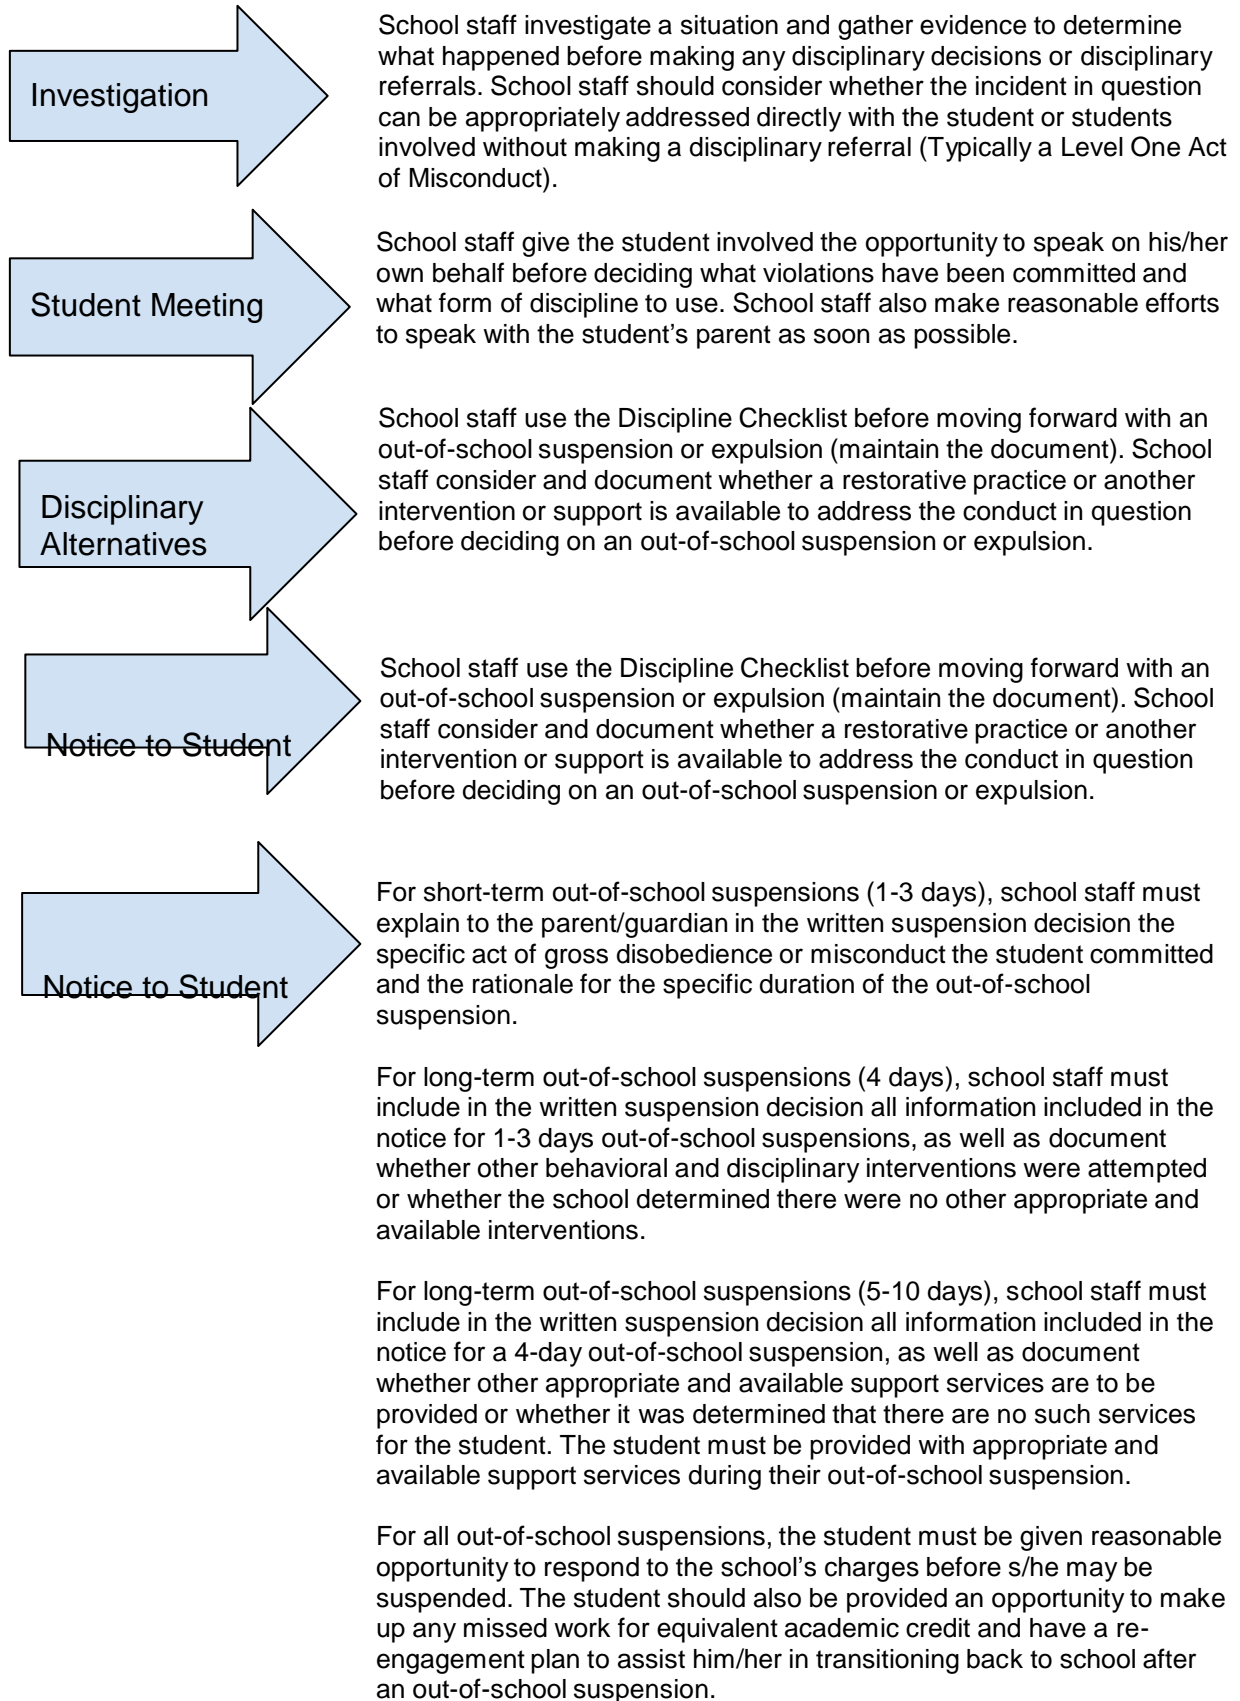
Investigation

School staff investigate a situation and gather evidence to determine what happened before making any disciplinary decisions or disciplinary referrals. School staff should consider whether the incident in question can be appropriately addressed directly with the student or students involved without making a disciplinary referral (Typically a Level One Act of Misconduct).

Student Meeting

School staff give the student involved the opportunity to speak on his/her own behalf before deciding what violations have been committed and what form of discipline to use. School staff also make reasonable efforts to speak with the student's parent as soon as possible.

Disciplinary Alternatives

School staff use the Discipline Checklist before moving forward with an out-of-school suspension or expulsion (maintain the document). School staff consider and document whether a restorative practice or another intervention or support is available to address the conduct in question before deciding on an out-of-school suspension or expulsion.

Notice to Student

School staff use the Discipline Checklist before moving forward with an out-of-school suspension or expulsion (maintain the document). School staff consider and document whether a restorative practice or another intervention or support is available to address the conduct in question before deciding on an out-of-school suspension or expulsion.

Notice to Student

For short-term out-of-school suspensions (1-3 days), school staff must explain to the parent/guardian in the written suspension decision the specific act of gross disobedience or misconduct the student committed and the rationale for the specific duration of the out-of-school suspension.

For long-term out-of-school suspensions (4 days), school staff must include in the written suspension decision all information included in the notice for 1-3 days out-of-school suspensions, as well as document whether other behavioral and disciplinary interventions were attempted or whether the school determined there were no other appropriate and available interventions.

For long-term out-of-school suspensions (5-10 days), school staff must include in the written suspension decision all information included in the notice for a 4-day out-of-school suspension, as well as document whether other appropriate and available support services are to be provided or whether it was determined that there are no such services for the student. The student must be provided with appropriate and available support services during their out-of-school suspension.

For all out-of-school suspensions, the student must be given reasonable opportunity to respond to the school's charges before s/he may be suspended. The student should also be provided an opportunity to make up any missed work for equivalent academic credit and have a re-engagement plan to assist him/her in transitioning back to school after an out-of-school suspension.